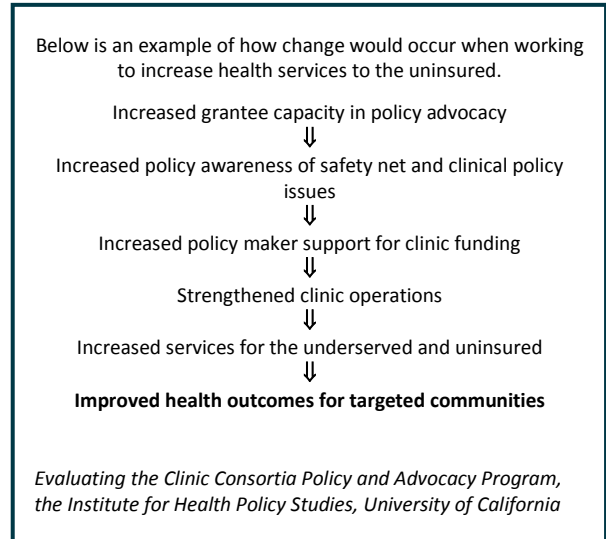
Below is an example of how change would occur when working to increase health services to the uninsured.

Increased grantee capacity in policy advocacy
⇓
Increased policy awareness of safety net and clinical policy issues
⇓
Increased policy maker support for clinic funding
⇓
Strengthened clinic operations
⇓
Increased services for the underserved and uninsured
⇓
**Improved health outcomes for targeted communities**

*Evaluating the Clinic Consortia Policy and Advocacy Program, the Institute for Health Policy Studies, University of California*